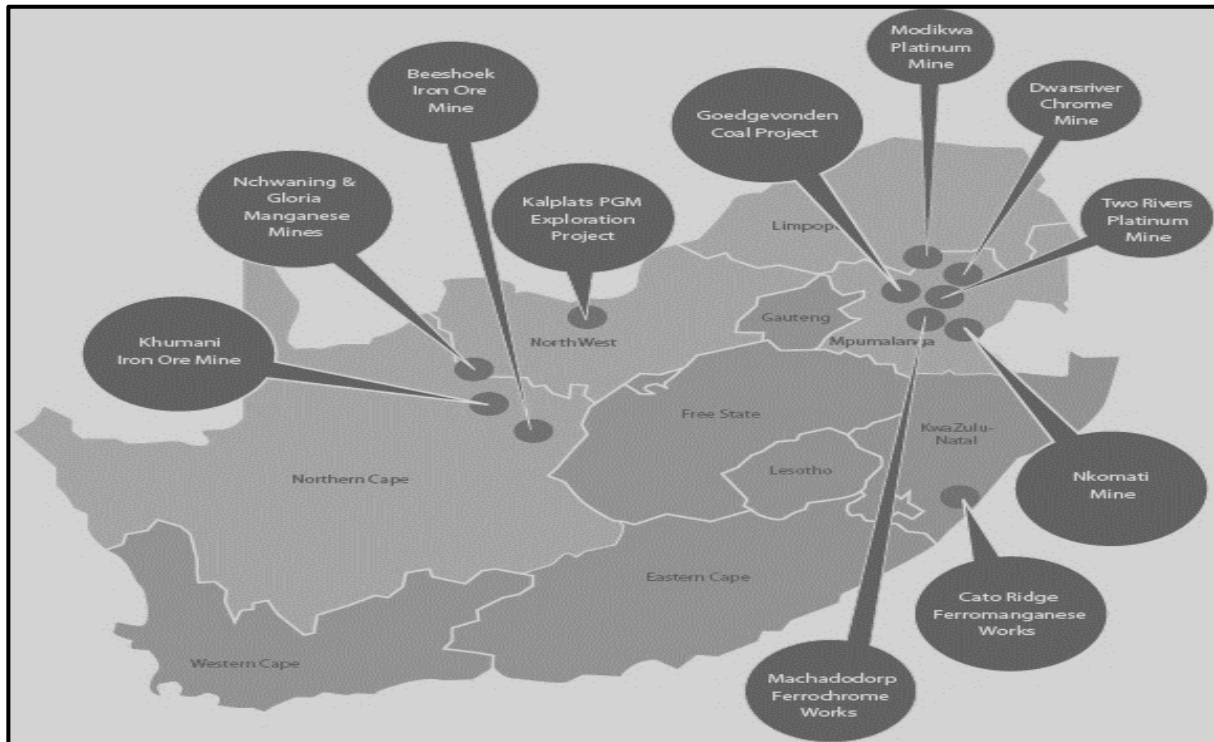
Modikwa Platinum Mine

Beeshoek Iron Ore Mine

Dwarsriver Chrome Mine

Goedgevonden Coal Project

Nchwaning & Gloria Manganese Mines

Kalplats PGM Exploration Project

Two Rivers Platinum Mine

Limpopo

Khumani Iron Ore Mine

Gauteng

North West

Mpumalanga

Free State

KwaZulu-Natal

Lesotho

Nkomati Mine

Northern Cape

Cato Ridge Ferromanganese Works

Eastern Cape

Western Cape

Machadodorp Ferrochrome Works